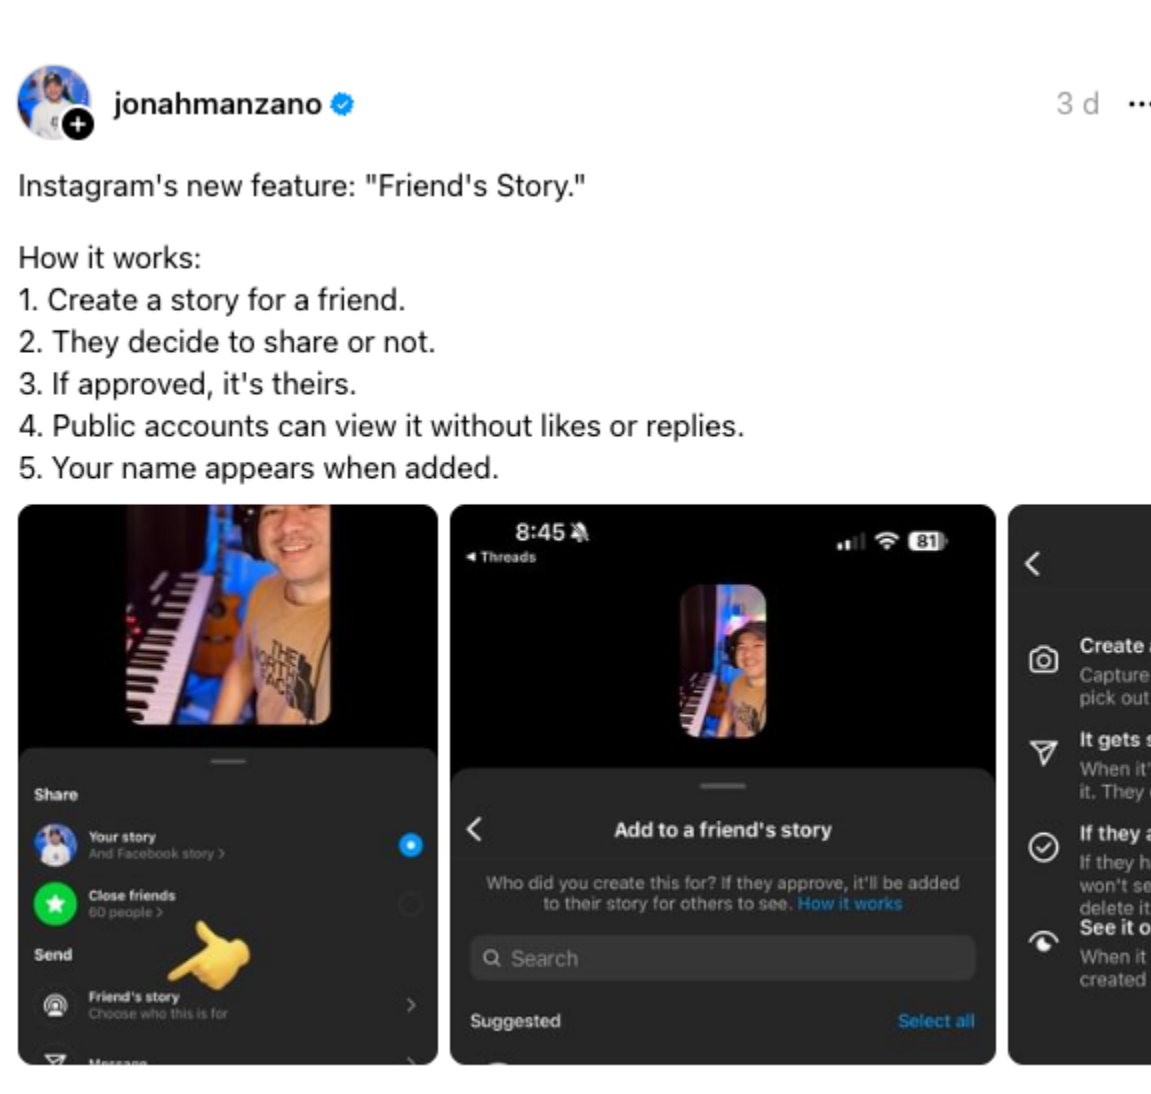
jonahmanzano

3 d ···

Instagram's new feature: "Friend's Story."

How it works:
1. Create a story for a friend.
2. They decide to share or not.
3. If approved, it's theirs.
4. Public accounts can view it without likes or replies.
5. Your name appears when added.

THE NORTH FACE

Share

Your story
And Facebook story >

Close friends
60 people >

Send

Friend's story
Choose who this is for

Message

8:45
◂ Threads
81

Add to a friend's story

Who did you create this for? If they approve, it'll be added to their story for others to see. How it works

Search

Suggested
Select all

Create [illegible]
Capture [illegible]
pick out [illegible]

It gets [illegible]
When it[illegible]
it. They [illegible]

If they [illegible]
If they h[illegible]
won't se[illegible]
delete it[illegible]

See it o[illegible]
When it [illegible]
created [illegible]